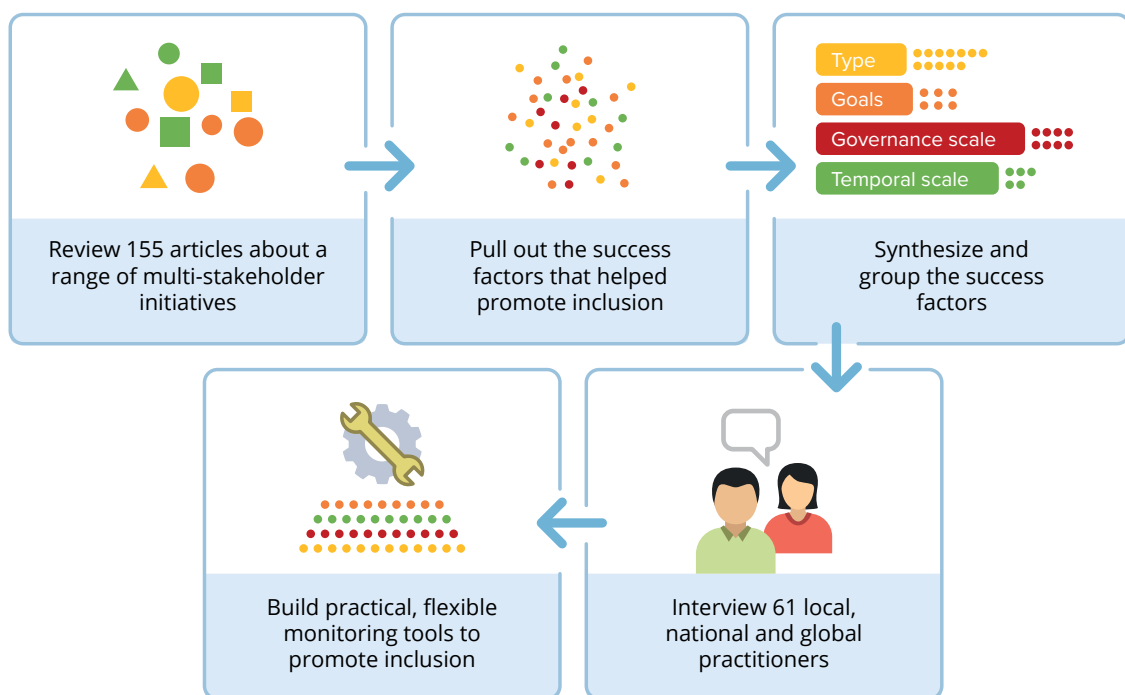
Review 155 articles about a range of multi-stakeholder initiatives

Pull out the success factors that helped promote inclusion

Type
Goals
Governance scale
Temporal scale

Synthesize and group the success factors

Interview 61 local, national and global practitioners

Build practical, flexible monitoring tools to promote inclusion